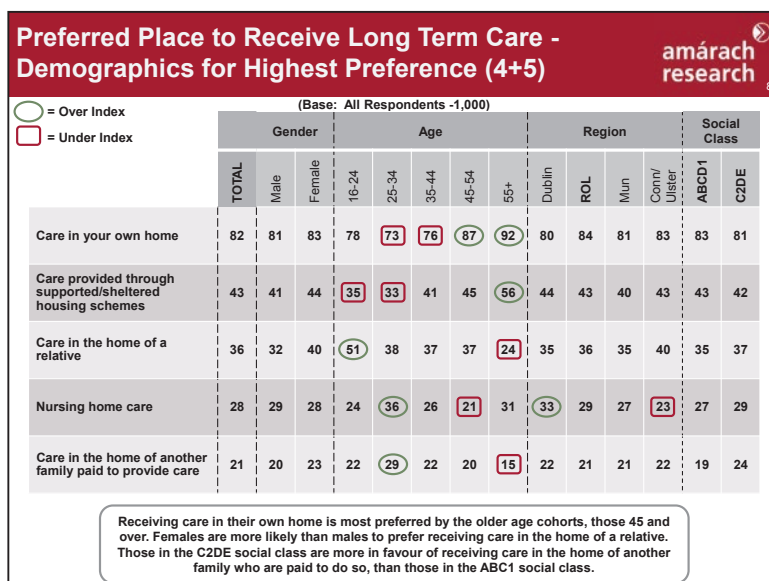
Preferred Place to Receive Long Term Care - Demographics for Highest Preference (4+5)

amárach research

= Over Index
= Under Index

(Base: All Respondents -1,000)

| | TOTAL | Gender: Male | Gender: Female | Age: 16-24 | Age: 25-34 | Age: 35-44 | Age: 45-54 | Age: 55+ | Region: Dublin | Region: ROL | Region: Mun | Region: Conn/ Ulster | Social Class: ABCD1 | Social Class: C2DE |
|---|---|---|---|---|---|---|---|---|---|---|---|---|---|---|
| Care in your own home | 82 | 81 | 83 | 78 | 73 | 76 | 87 | 92 | 80 | 84 | 81 | 83 | 83 | 81 |
| Care provided through supported/sheltered housing schemes | 43 | 41 | 44 | 35 | 33 | 41 | 45 | 56 | 44 | 43 | 40 | 43 | 43 | 42 |
| Care in the home of a relative | 36 | 32 | 40 | 51 | 38 | 37 | 37 | 24 | 35 | 36 | 35 | 40 | 35 | 37 |
| Nursing home care | 28 | 29 | 28 | 24 | 36 | 26 | 21 | 31 | 33 | 29 | 27 | 23 | 27 | 29 |
| Care in the home of another family paid to provide care | 21 | 20 | 23 | 22 | 29 | 22 | 20 | 15 | 22 | 21 | 21 | 22 | 19 | 24 |

Receiving care in their own home is most preferred by the older age cohorts, those 45 and over. Females are more likely than males to prefer receiving care in the home of a relative. Those in the C2DE social class are more in favour of receiving care in the home of another family who are paid to do so, than those in the ABC1 social class.